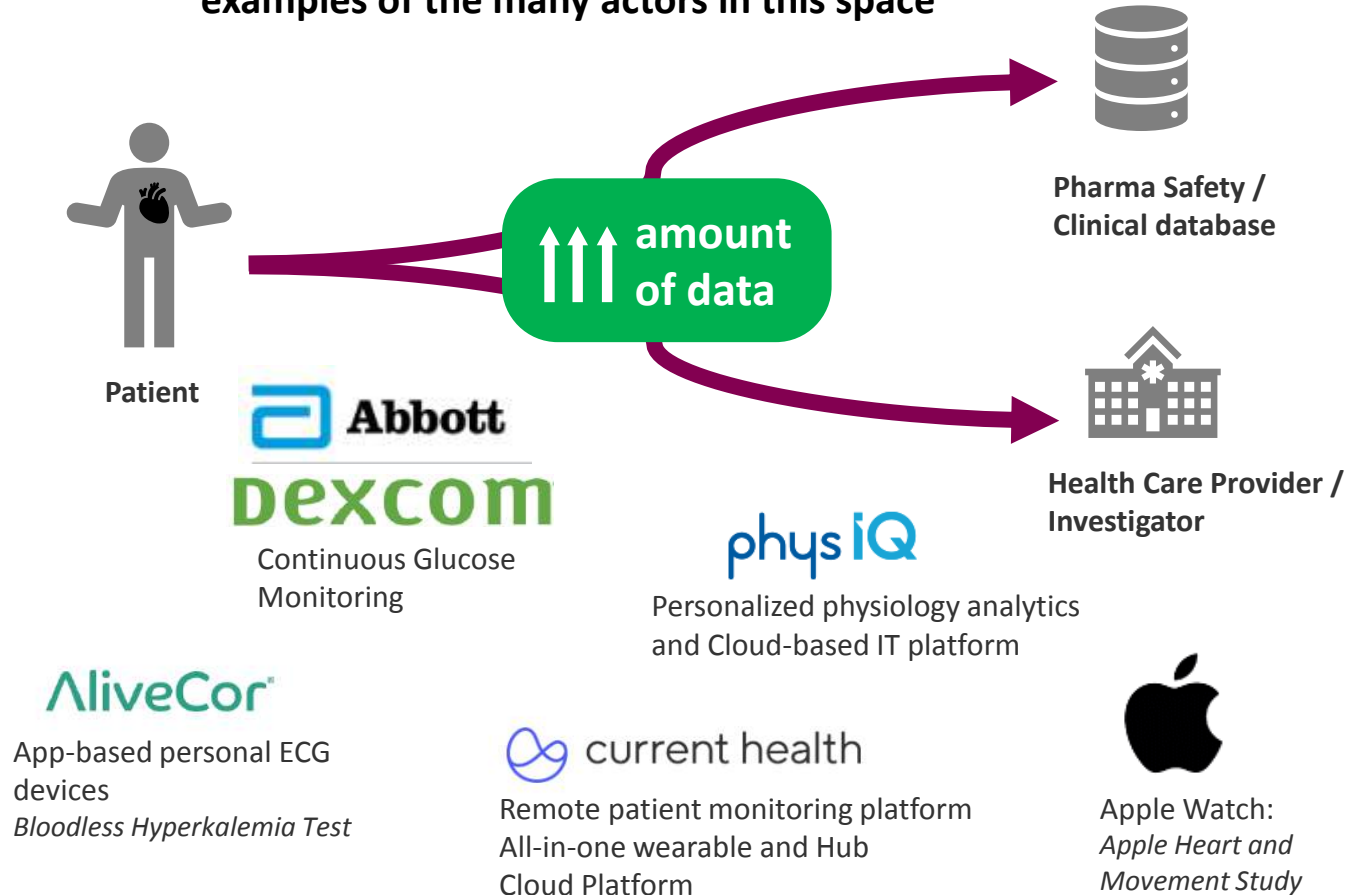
examples of the many actors in this space

Pharma Safety / Clinical database

amount of data

Patient

Abbott

Dexcom

Continuous Glucose Monitoring

Health Care Provider / Investigator

physIQ

Personalized physiology analytics and Cloud-based IT platform

AliveCor

App-based personal ECG devices
*Bloodless Hyperkalemia Test*

current health

Remote patient monitoring platform
All-in-one wearable and Hub
Cloud Platform

Apple Watch:
*Apple Heart and Movement Study*